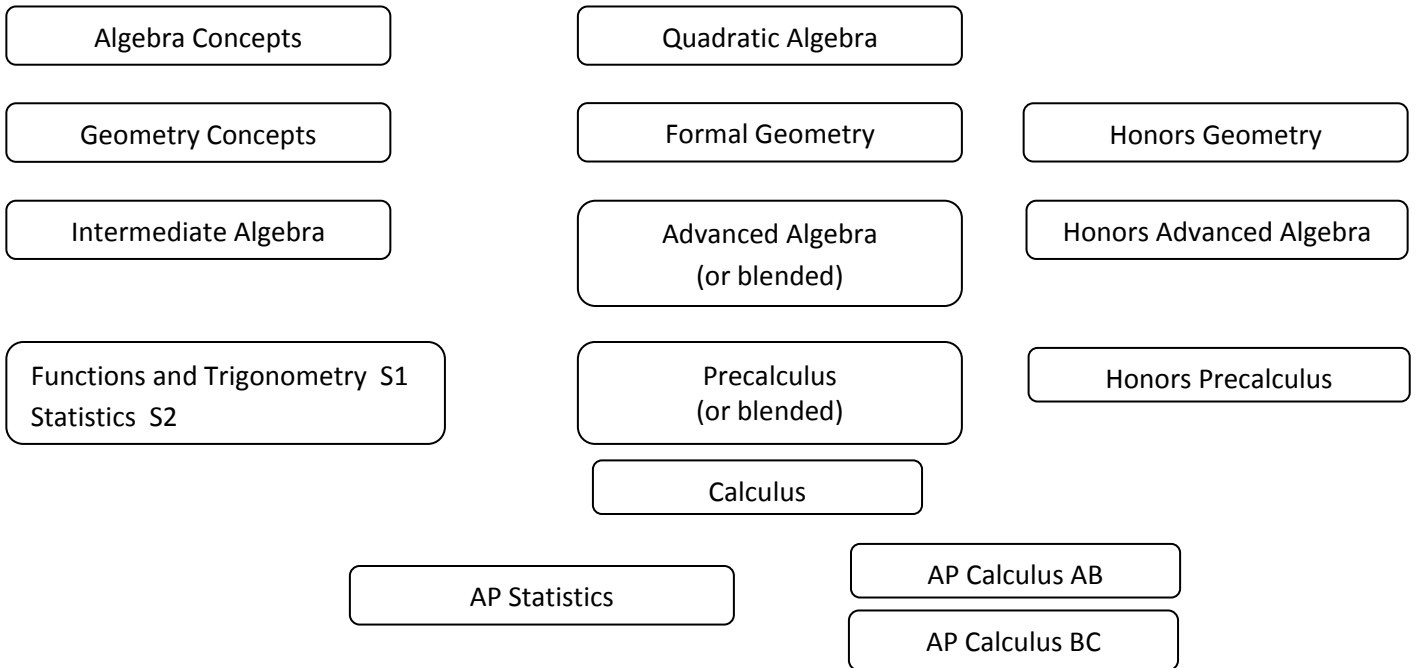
Algebra Concepts

Quadratic Algebra

Geometry Concepts

Formal Geometry

Honors Geometry

Intermediate Algebra

Advanced Algebra
(or blended)

Honors Advanced Algebra

Functions and Trigonometry S1
Statistics S2

Precalculus
(or blended)

Honors Precalculus

Calculus

AP Statistics

AP Calculus AB

AP Calculus BC